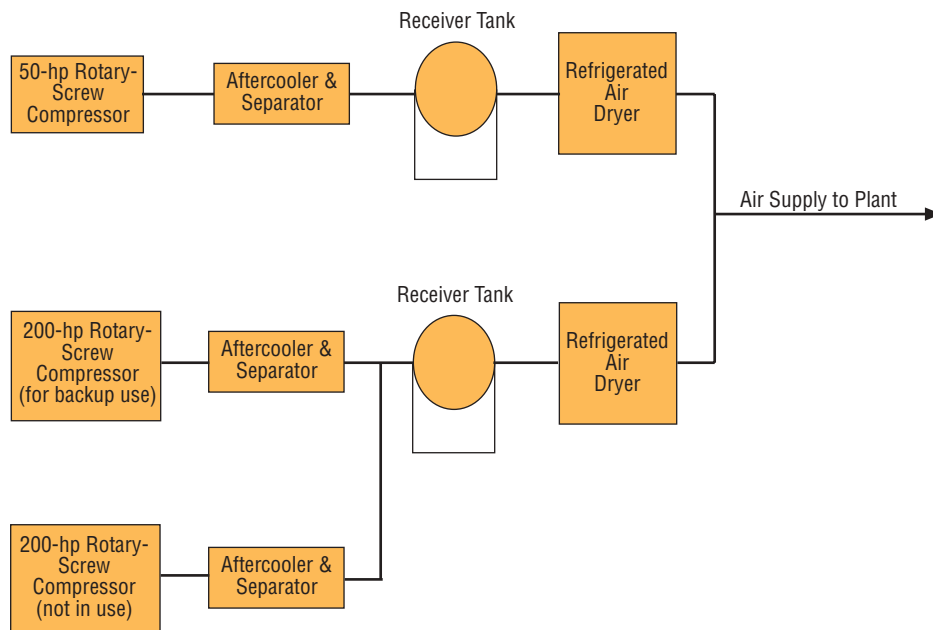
50-hp Rotary-Screw Compressor

Aftercooler & Separator

Receiver Tank

Refrigerated Air Dryer

Air Supply to Plant

200-hp Rotary-Screw Compressor (for backup use)

Aftercooler & Separator

Receiver Tank

Refrigerated Air Dryer

200-hp Rotary-Screw Compressor (not in use)

Aftercooler & Separator